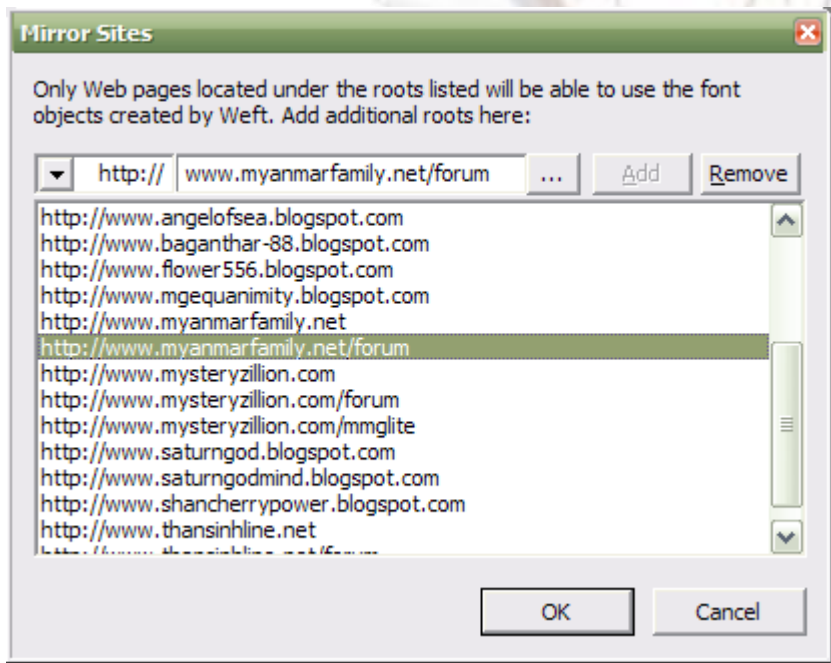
Mirror Sites

Only Web pages located under the roots listed will be able to use the font objects created by Weft. Add additional roots here:

http://
www.myanmarfamily.net/forum
...
Add
Remove

http://www.angelofsea.blogspot.com
http://www.baganthar-88.blogspot.com
http://www.flower556.blogspot.com
http://www.mgequanimity.blogspot.com
http://www.myanmarfamily.net
http://www.myanmarfamily.net/forum
http://www.mysteryzillion.com
http://www.mysteryzillion.com/forum
http://www.mysteryzillion.com/mmglite
http://www.saturngod.blogspot.com
http://www.saturngodmind.blogspot.com
http://www.shancherrypower.blogspot.com
http://www.thansinhline.net
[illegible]

OK
Cancel